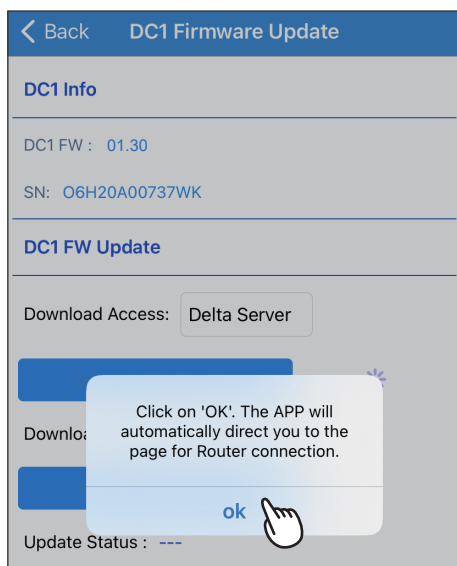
< Back DC1 Firmware Update

DC1 Info

DC1 FW : 01.30

SN: O6H20A00737WK

DC1 FW Update

Download Access: Delta Server

Downlo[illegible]

Click on 'OK'. The APP will automatically direct you to the page for Router connection.

ok

Update Status : ---